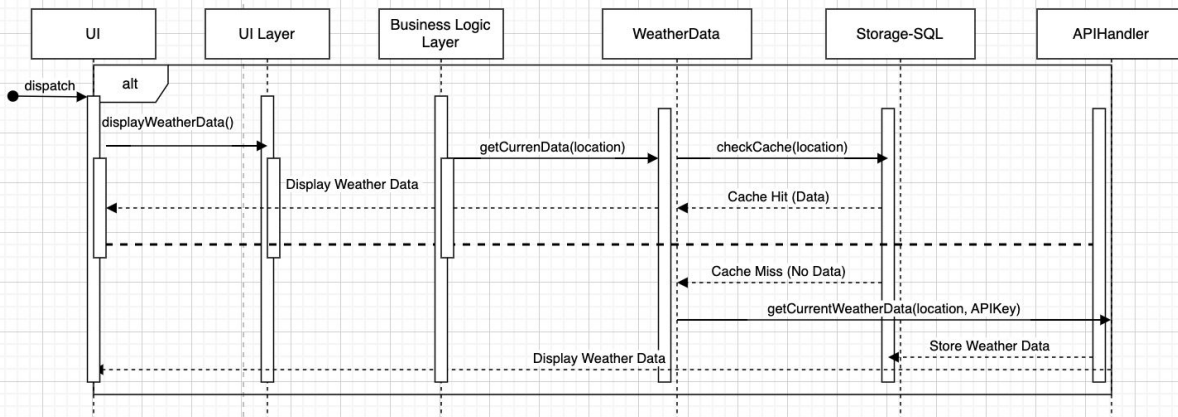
UI

UI Layer

Business Logic Layer

WeatherData

Storage-SQL

APIHandler

alt

dispatch

displayWeatherData()

getCurrenData(location)

checkCache(location)

Display Weather Data

Cache Hit (Data)

Cache Miss (No Data)

getCurrentWeatherData(location, APIKey)

Store Weather Data

Display Weather Data